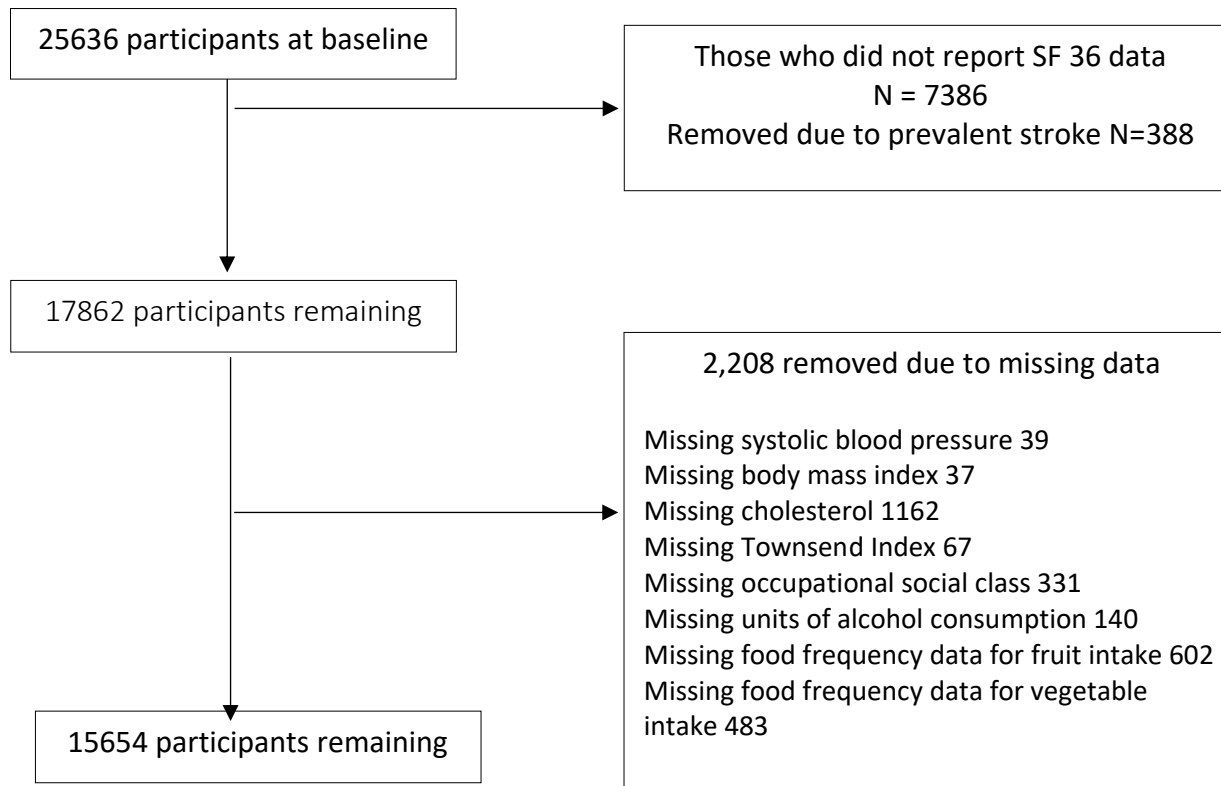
25636 participants at baseline

Those who did not report SF 36 data
N = 7386
Removed due to prevalent stroke N=388

17862 participants remaining

2,208 removed due to missing data

Missing systolic blood pressure 39
Missing body mass index 37
Missing cholesterol 1162
Missing Townsend Index 67
Missing occupational social class 331
Missing units of alcohol consumption 140
Missing food frequency data for fruit intake 602
Missing food frequency data for vegetable intake 483

15654 participants remaining